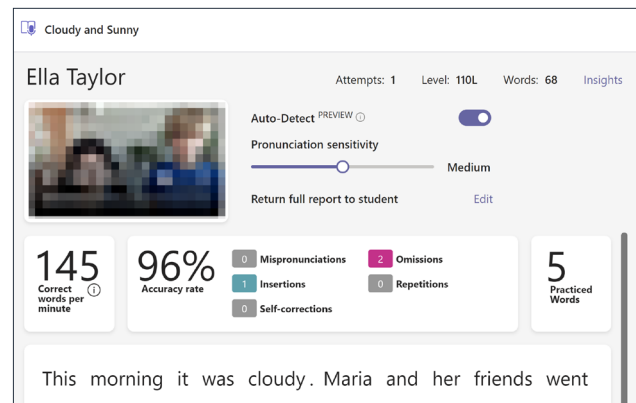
Cloudy and Sunny

Ella Taylor

Attempts: 1 Level: 110L Words: 68 Insights

Auto-Detect PREVIEW ⓘ

Pronunciation sensitivity

Medium

Return full report to student Edit

145 Correct words per minute ⓘ

96% Accuracy rate

0 Mispronunciations

2 Omissions

1 Insertions

0 Repetitions

0 Self-corrections

5 Practiced Words

This morning it was cloudy. Maria and her friends went